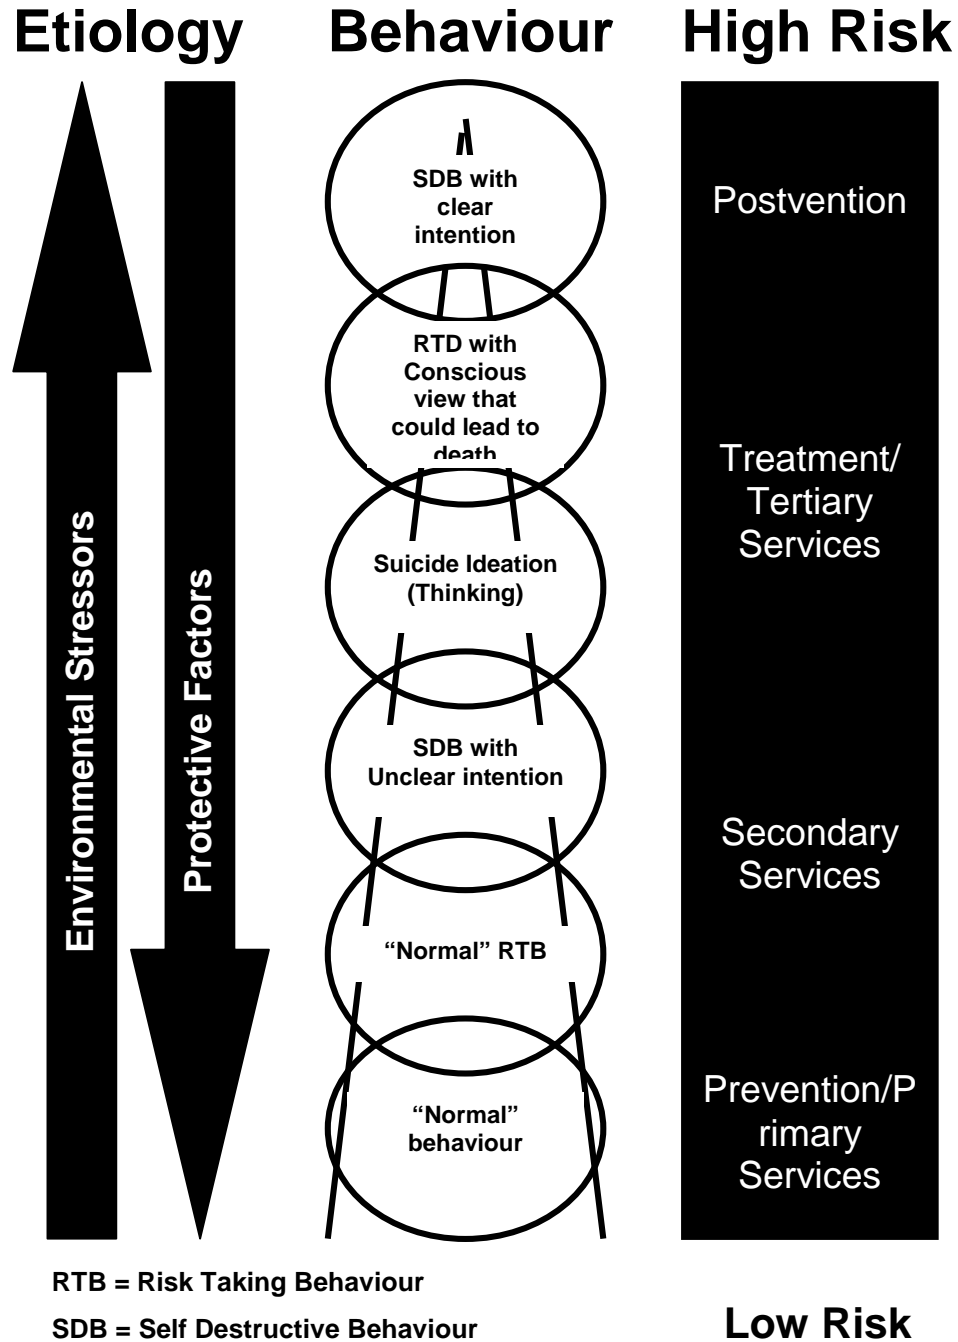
Etiology Behaviour High Risk

Environmental Stressors

Protective Factors

SDB with clear intention

RTD with Conscious view that could lead to death

Suicide Ideation (Thinking)

SDB with Unclear intention

"Normal" RTB

"Normal" behaviour

Postvention

Treatment/ Tertiary Services

Secondary Services

Prevention/P rimary Services

RTB = Risk Taking Behaviour

SDB = Self Destructive Behaviour

Low Risk